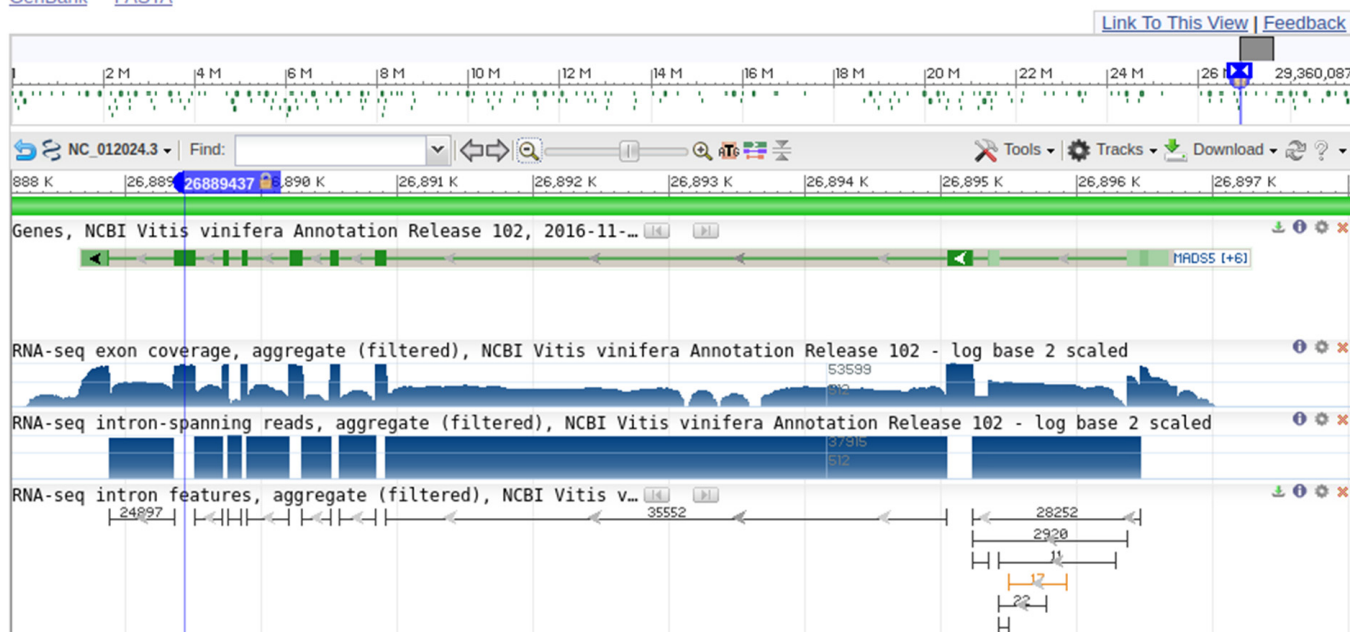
Link To This View | Feedback

1 | 2 M | 4 M | 6 M | 8 M | 10 M | 12 M | 14 M | 16 M | 18 M | 20 M | 22 M | 24 M | 26 M | 29,360,087

NC_012024.3 Find: Tools Tracks Download

888 K | 26,889 26889437 | 26,890 K | 26,891 K | 26,892 K | 26,893 K | 26,894 K | 26,895 K | 26,896 K | 26,897 K

Genes, NCBI Vitis vinifera Annotation Release 102, 2016-11-...

MADS5 [+6]

RNA-seq exon coverage, aggregate (filtered), NCBI Vitis vinifera Annotation Release 102 - log base 2 scaled

53599
512

RNA-seq intron-spanning reads, aggregate (filtered), NCBI Vitis vinifera Annotation Release 102 - log base 2 scaled

37915
512

RNA-seq intron features, aggregate (filtered), NCBI Vitis v...

24897
35552
28252
2920
11
17
22